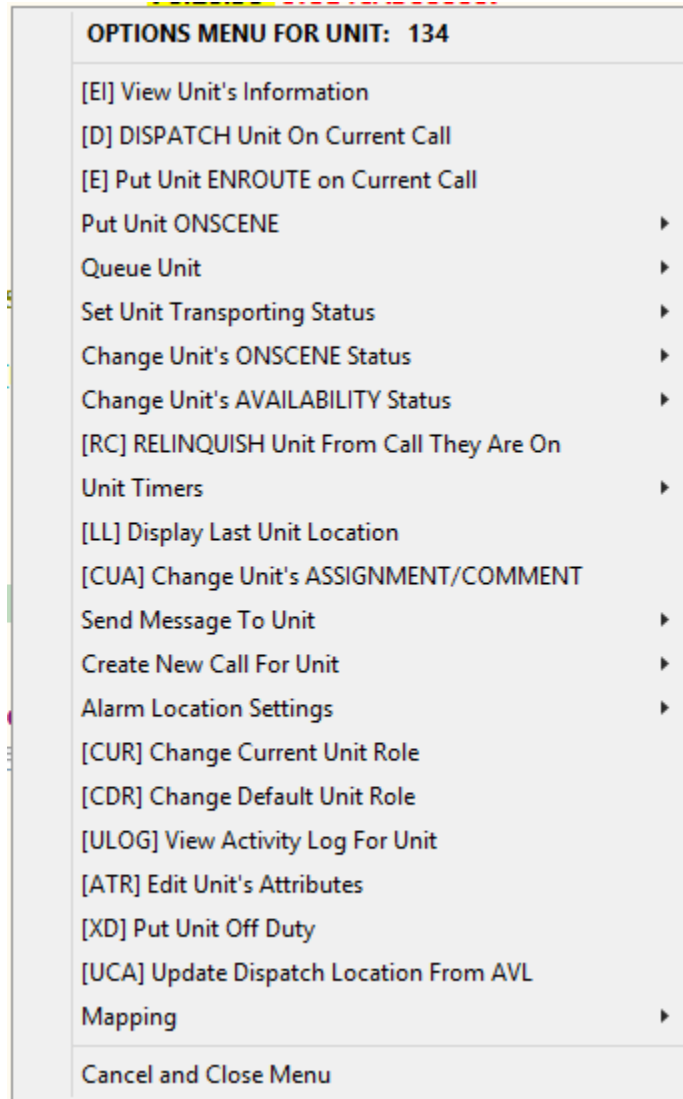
OPTIONS MENU FOR UNIT: 134

[EI] View Unit's Information
[D] DISPATCH Unit On Current Call
[E] Put Unit ENROUTE on Current Call
Put Unit ONSCENE
Queue Unit
Set Unit Transporting Status
Change Unit's ONSCENE Status
Change Unit's AVAILABILITY Status
[RC] RELINQUISH Unit From Call They Are On
Unit Timers
[LL] Display Last Unit Location
[CUA] Change Unit's ASSIGNMENT/COMMENT
Send Message To Unit
Create New Call For Unit
Alarm Location Settings
[CUR] Change Current Unit Role
[CDR] Change Default Unit Role
[ULOG] View Activity Log For Unit
[ATR] Edit Unit's Attributes
[XD] Put Unit Off Duty
[UCA] Update Dispatch Location From AVL
Mapping

Cancel and Close Menu